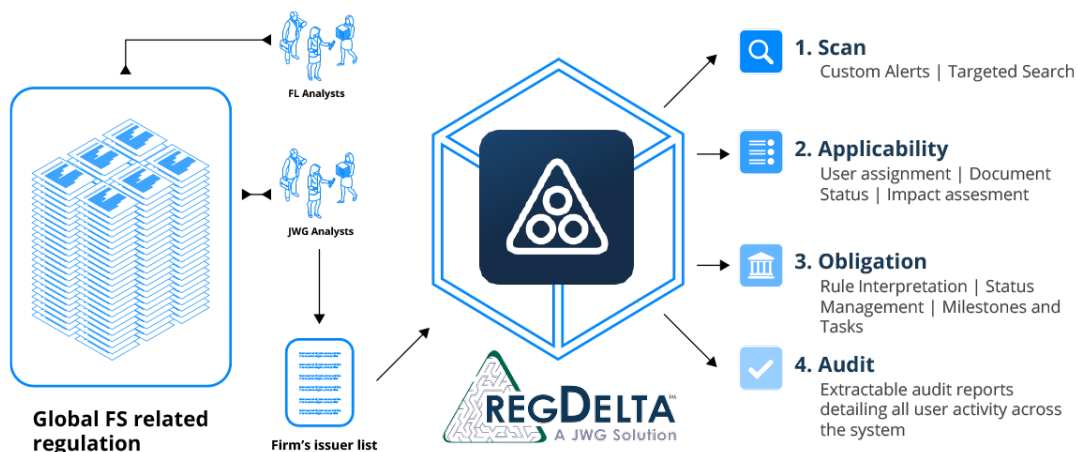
FL Analysts

JWG Analysts

Global FS related regulation

Firm's issuer list

REGDELTA
A JWG Solution

1. Scan
Custom Alerts | Targeted Search

2. Applicability
User assignment | Document Status | Impact assesment

3. Obligation
Rule Interpretation | Status Management | Milestones and Tasks

4. Audit
Extractable audit reports detailing all user activity across the system